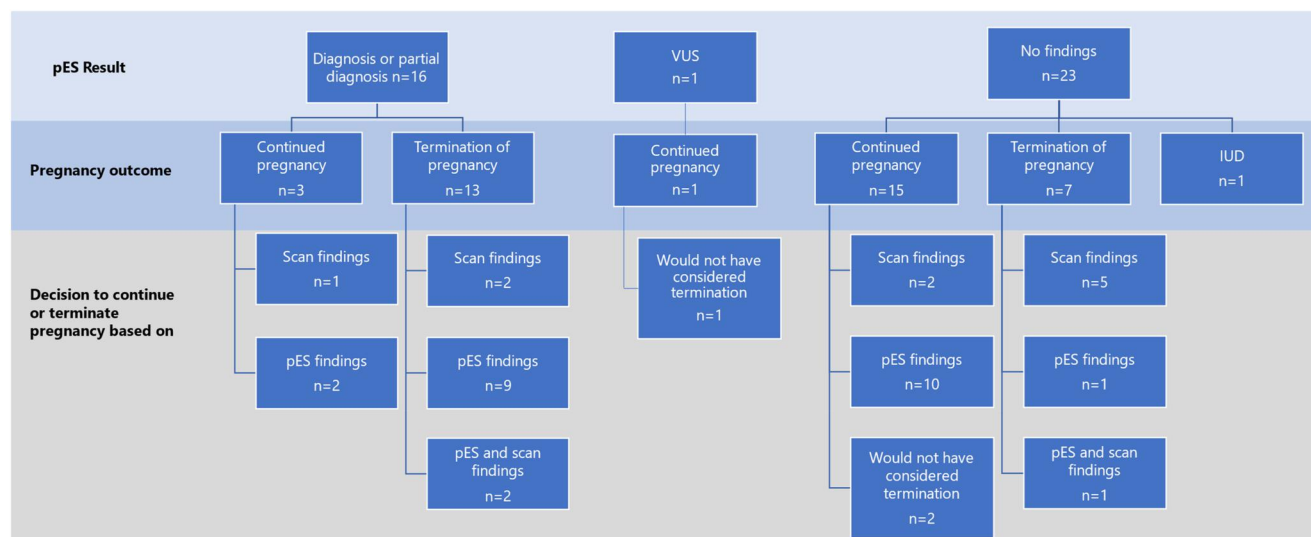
pES Result

Diagnosis or partial diagnosis n=16

VUS n=1

No findings n=23

Pregnancy outcome

Continued pregnancy n=3

Termination of pregnancy n=13

Continued pregnancy n=1

Continued pregnancy n=15

Termination of pregnancy n=7

IUD n=1

Decision to continue or terminate pregnancy based on

Scan findings n=1

pES findings n=2

Scan findings n=2

pES findings n=9

pES and scan findings n=2

Would not have considered termination n=1

Scan findings n=2

pES findings n=10

Would not have considered termination n=2

Scan findings n=5

pES findings n=1

pES and scan findings n=1